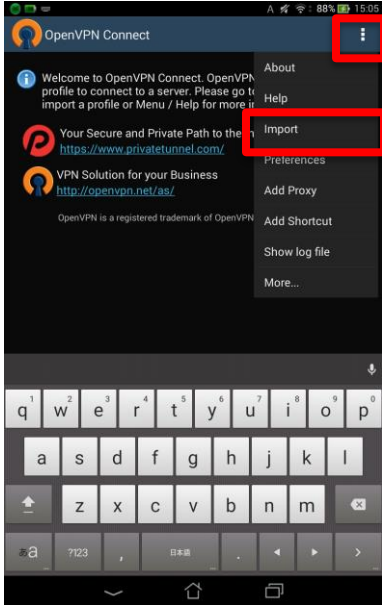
A 88% 15:05

OpenVPN Connect

Welcome to OpenVPN Connect. OpenVPN profile to connect to a server. Please go to import a profile or Menu / Help for more i

Your Secure and Private Path to the In
https://www.privatetunnel.com/

VPN Solution for your Business
http://openvpn.net/as/

OpenVPN is a registered trademark of OpenVPN

About
Help
Import
Preferences
Add Proxy
Add Shortcut
Show log file
More...

q 1 w 2 e 3 r 4 t 5 y 6 u 7 i 8 o 9 p 0
a s d f g h j k l
z x c v b n m
あa ?123 , 日本語 .